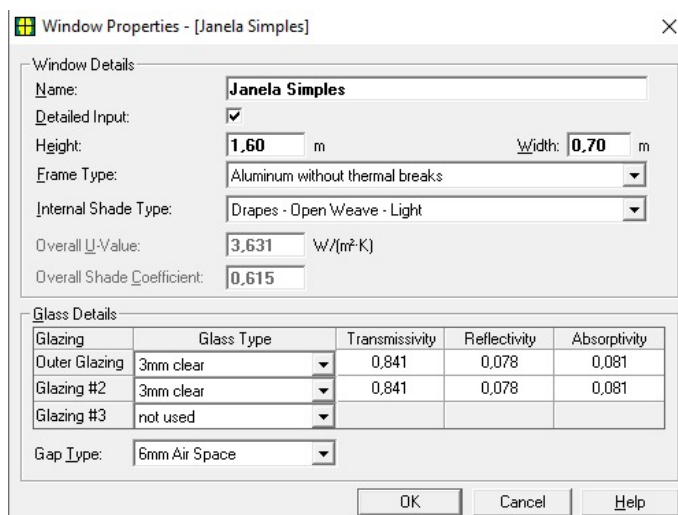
Window Properties - [Janela Simples]

×

Window Details

Name: Janela Simples

Detailed Input: ☑

Height: 1,60 m

Width: 0,70 m

Frame Type: Aluminum without thermal breaks

Internal Shade Type: Drapes - Open Weave - Light

Overall U-Value: 3,631 W/(m²·K)

Overall Shade Coefficient: 0,615

Glass Details

| Glazing | Glass Type | Transmissivity | Reflectivity | Absorptivity |
|---|---|---|---|---|
| Outer Glazing | 3mm clear | 0,841 | 0,078 | 0,081 |
| Glazing #2 | 3mm clear | 0,841 | 0,078 | 0,081 |
| Glazing #3 | not used | | | |

Gap Type: 6mm Air Space

OK Cancel Help